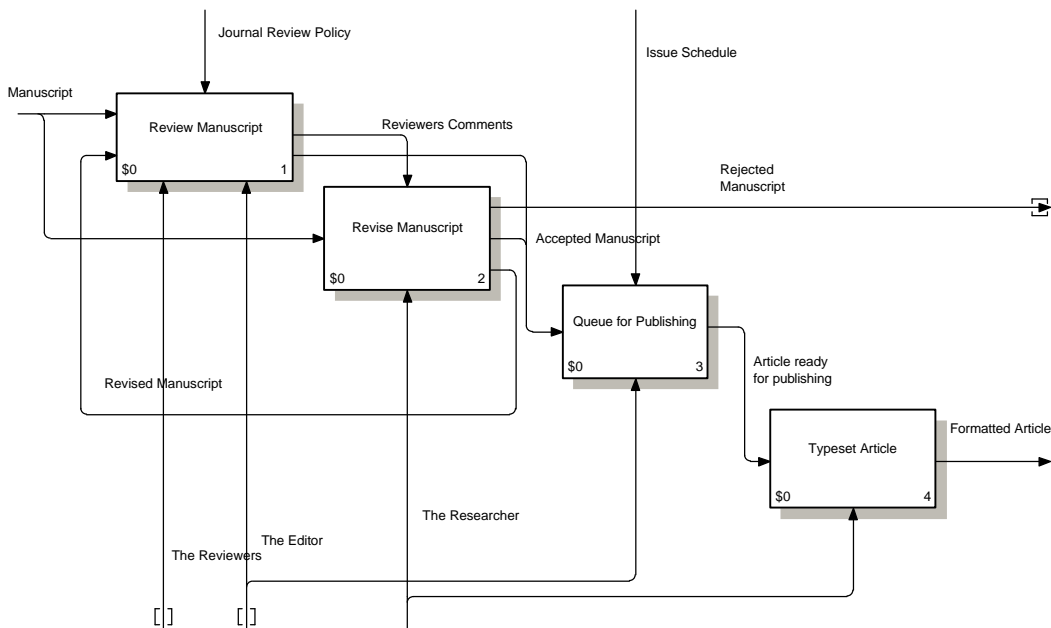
Journal Review Policy

Issue Schedule

Manuscript

Review Manuscript

$0 1

Reviewers Comments

Rejected Manuscript

Revise Manuscript

$0 2

Accepted Manuscript

Queue for Publishing

$0 3

Article ready for publishing

Revised Manuscript

Typeset Article

$0 4

Formatted Article

The Researcher

The Editor

The Reviewers